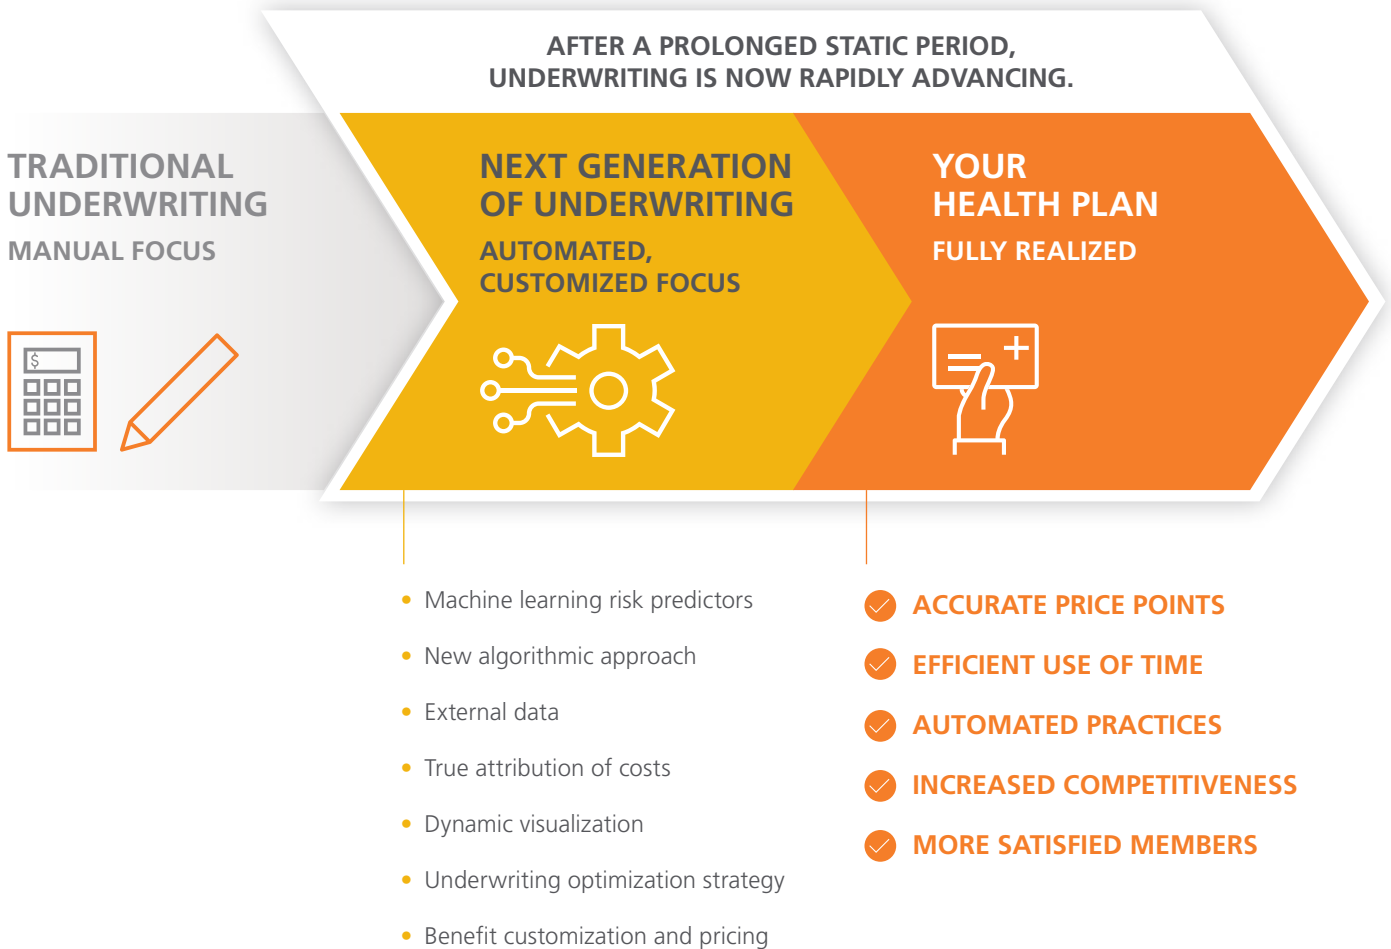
AFTER A PROLONGED STATIC PERIOD, UNDERWRITING IS NOW RAPIDLY ADVANCING.

TRADITIONAL UNDERWRITING

MANUAL FOCUS

$

NEXT GENERATION OF UNDERWRITING

AUTOMATED, CUSTOMIZED FOCUS

YOUR HEALTH PLAN

FULLY REALIZED

• Machine learning risk predictors

• New algorithmic approach

• External data

• True attribution of costs

• Dynamic visualization

• Underwriting optimization strategy

• Benefit customization and pricing

ACCURATE PRICE POINTS

EFFICIENT USE OF TIME

AUTOMATED PRACTICES

INCREASED COMPETITIVENESS

MORE SATISFIED MEMBERS